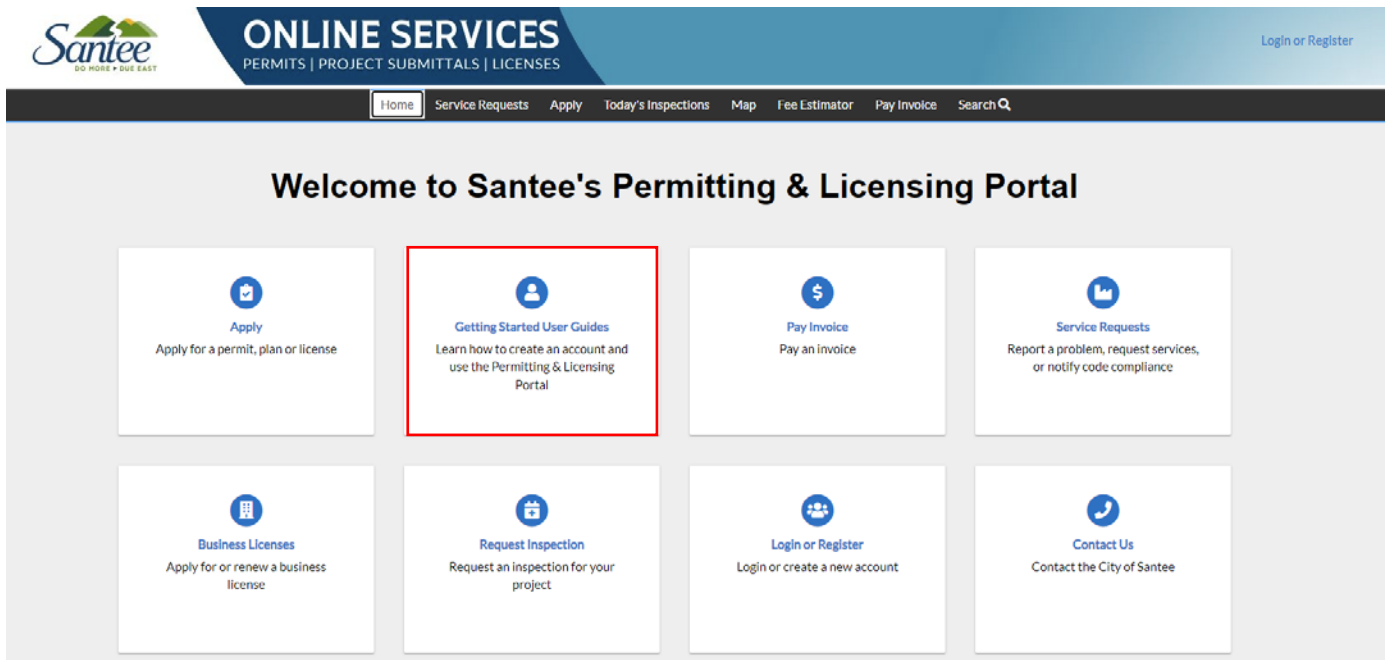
Santee
DO MORE • DUE EAST

ONLINE SERVICES
PERMITS | PROJECT SUBMITTALS | LICENSES

Login or Register

Home Service Requests Apply Today's Inspections Map Fee Estimator Pay Invoice Search

Welcome to Santee's Permitting & Licensing Portal

Apply
Apply for a permit, plan or license

Getting Started User Guides
Learn how to create an account and use the Permitting & Licensing Portal

Pay Invoice
Pay an invoice

Service Requests
Report a problem, request services, or notify code compliance

Business Licenses
Apply for or renew a business license

Request Inspection
Request an inspection for your project

Login or Register
Login or create a new account

Contact Us
Contact the City of Santee